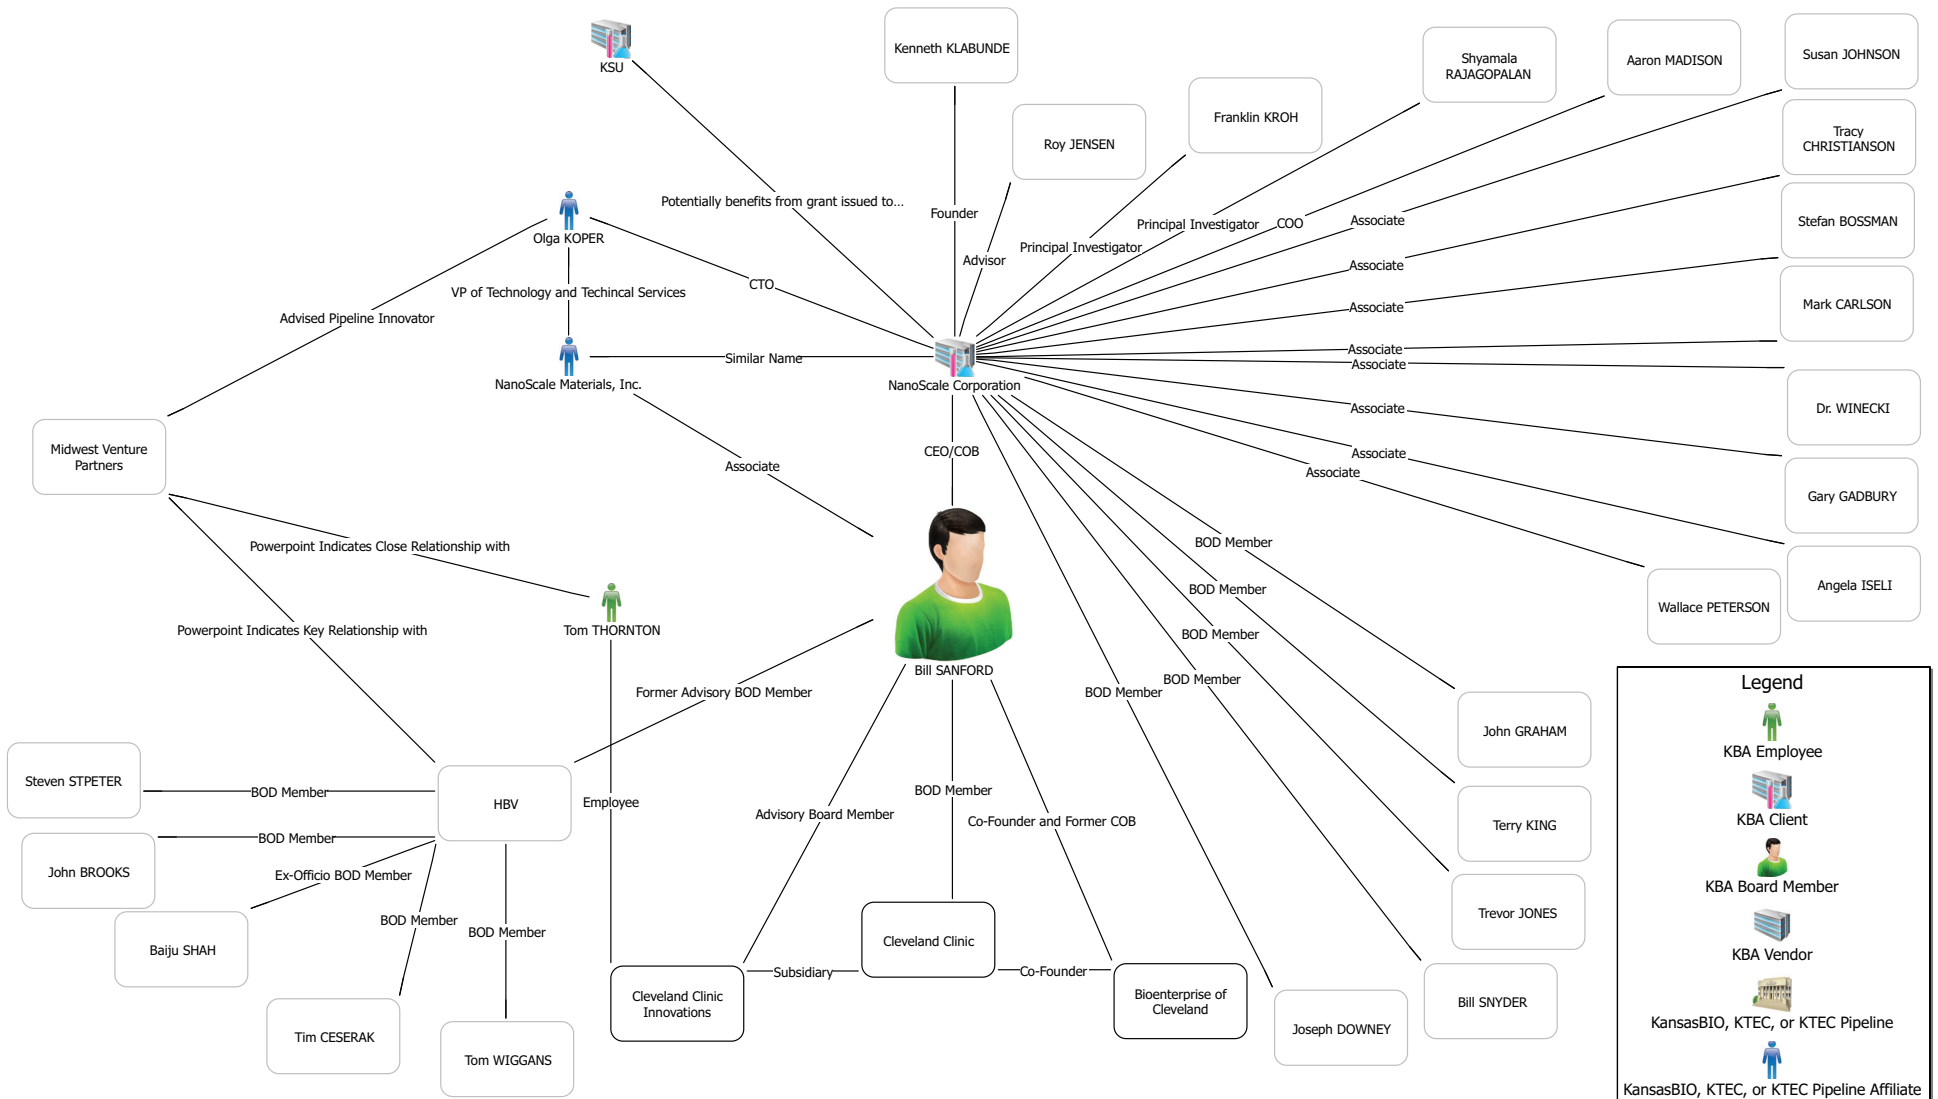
KSU

Kenneth KLABUNDE

Roy JENSEN

Franklin KROH

Shyamala RAJAGOPALAN

Aaron MADISON

Susan JOHNSON

Tracy CHRISTIANSON

Stefan BOSSMAN

Mark CARLSON

Dr. WINECKI

Gary GADBURY

Angela ISELI

Wallace PETERSON

Potentially benefits from grant issued to...

Founder

Advisor

Principal Investigator

Principal Investigator

COO

Associate

Associate

Associate

Associate

Associate

Associate

Associate

Associate

Olga KOPER

CTO

VP of Technology and Techincal Services

Advised Pipeline Innovator

NanoScale Materials, Inc.

Similar Name

NanoScale Corporation

Midwest Venture Partners

Associate

CEO/COB

BOD Member

BOD Member

BOD Member

BOD Member

BOD Member

Powerpoint Indicates Close Relationship with

Tom THORNTON

Powerpoint Indicates Key Relationship with

Bill SANFORD

Former Advisory BOD Member

John GRAHAM

Terry KING

Trevor JONES

Bill SNYDER

Joseph DOWNEY

Steven STPETER

BOD Member

HBV

Employee

John BROOKS

BOD Member

Ex-Officio BOD Member

Baiju SHAH

BOD Member

BOD Member

Tim CESERAK

Tom WIGGANS

Advisory Board Member

BOD Member

Co-Founder and Former COB

Cleveland Clinic

Cleveland Clinic Innovations

Subsidiary

Co-Founder

Bioenterprise of Cleveland

Legend

KBA Employee

KBA Client

KBA Board Member

KBA Vendor

KansasBIO, KTEC, or KTEC Pipeline

KansasBIO, KTEC, or KTEC Pipeline Affiliate